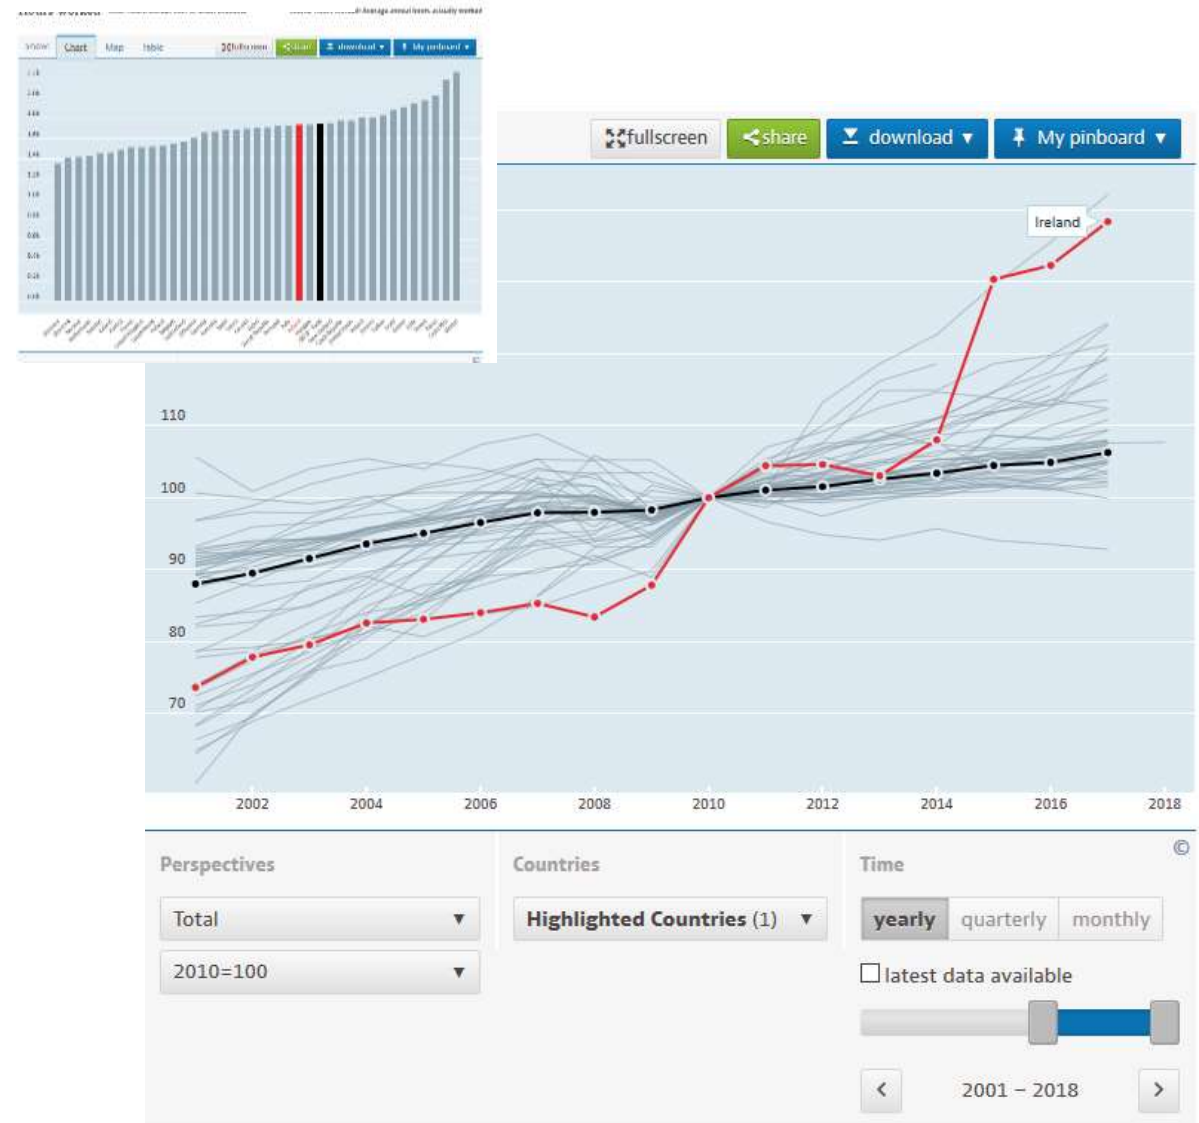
Hours worked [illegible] Average annual hours actually worked

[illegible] Chart Map Table fullscreen share download ▾ My pinboard ▾

fullscreen share download ▾ My pinboard ▾

Ireland

110
100
90
80
70

2002 2004 2006 2008 2010 2012 2014 2016 2018

©

Perspectives
Total ▼
2010=100 ▼

Countries
Highlighted Countries (1) ▼

Time
yearly quarterly monthly
latest data available
‹ 2001 – 2018 ›